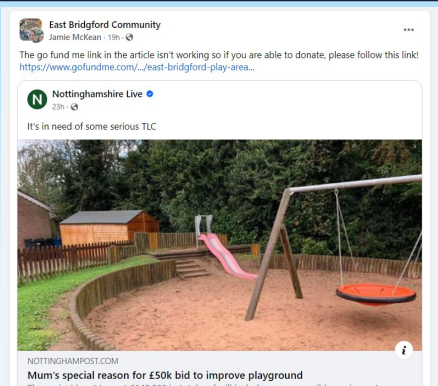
East Bridgford Community
Jamie McKean · 19h ·

The go fund me link in the article isn't working so if you are able to donate, please follow this link!
https://www.gofundme.com/.../east-bridgford-play-area...

N
Nottinghamshire Live
23h ·

It's in need of some serious TLC

NOTTINGHAMPOST.COM
Mum's special reason for £50k bid to improve playground
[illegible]